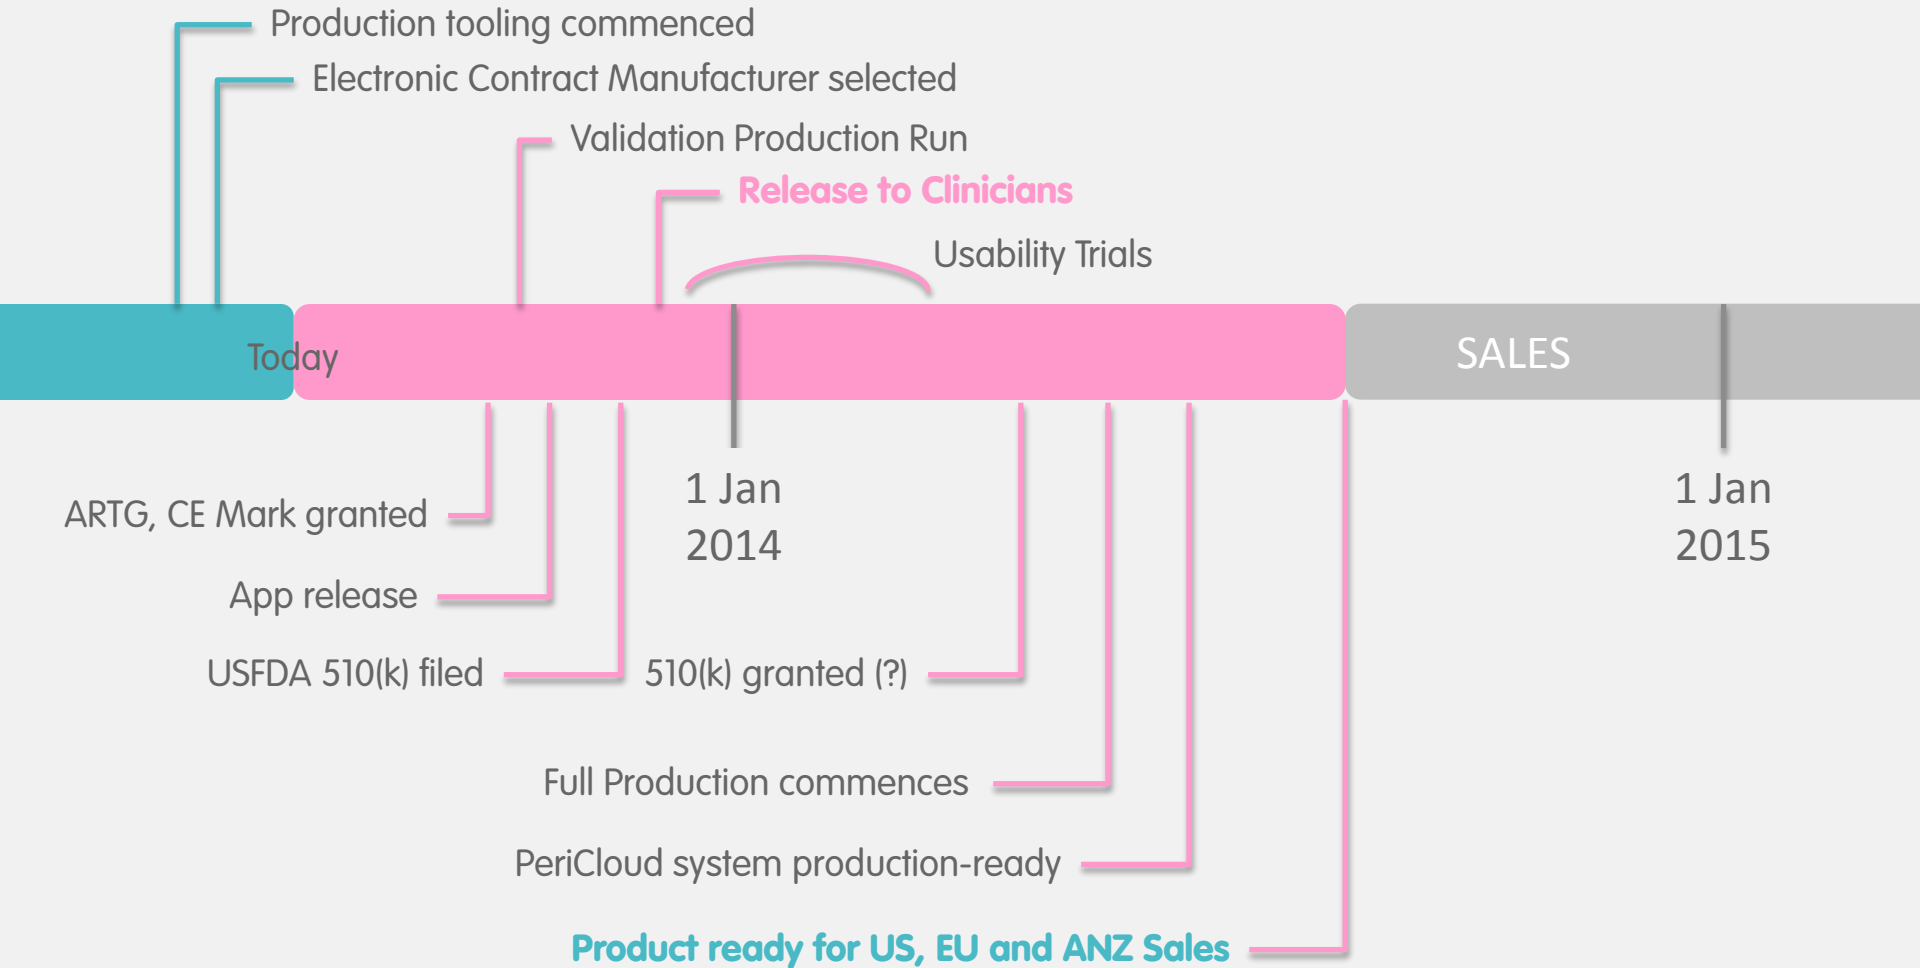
Production tooling commenced

Electronic Contract Manufacturer selected

Validation Production Run

Release to Clinicians

Usability Trials

Today

SALES

ARTG, CE Mark granted

App release

USFDA 510(k) filed

1 Jan 2014

510(k) granted (?)

1 Jan 2015

Full Production commences

PeriCloud system production-ready

Product ready for US, EU and ANZ Sales